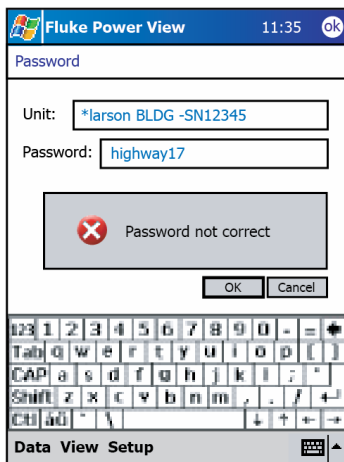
Fluke Power View 11:35 ok

Password

Unit: *larson BLDG -SN12345

Password: highway17

Password not correct

OK Cancel

123 1 2 3 4 5 6 7 8 9 0 - =
Tab q w e r t y u i o p [ ]
CAP a s d f g h j k l ; '
Shift z x c v b n m , . /
Ctl áü ` \

Data View Setup